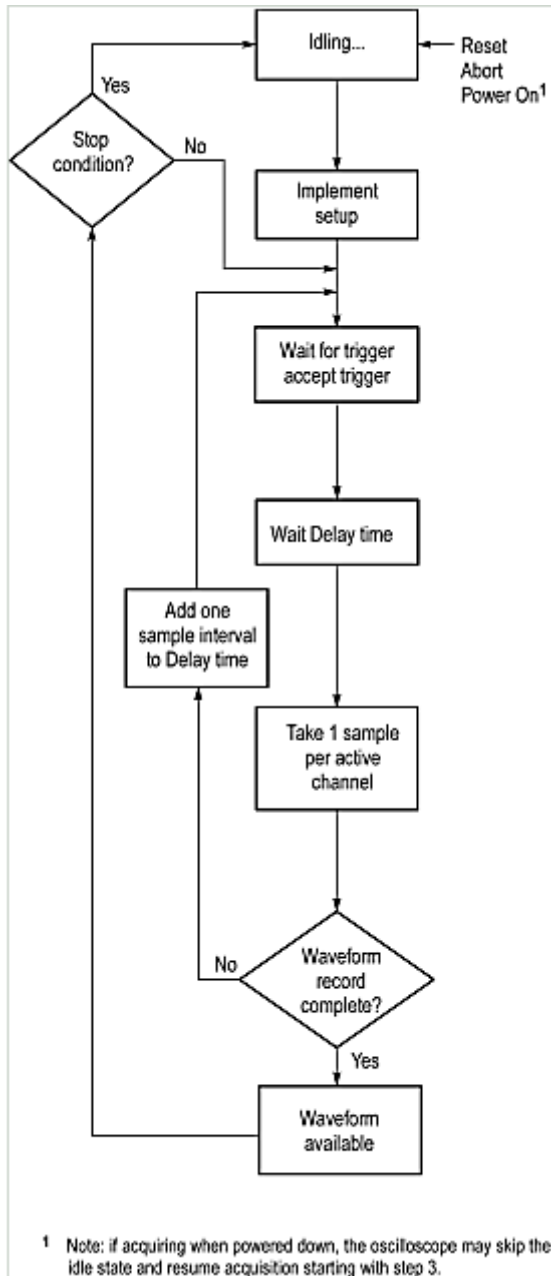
Idling...

Reset
Abort
Power On$^1$

Yes

Stop condition?

No

Implement setup

Wait for trigger accept trigger

Wait Delay time

Add one sample interval to Delay time

Take 1 sample per active channel

No

Waveform record complete?

Yes

Waveform available

$^1$ Note: if acquiring when powered down, the oscilloscope may skip the idle state and resume acquisition starting with step 3.